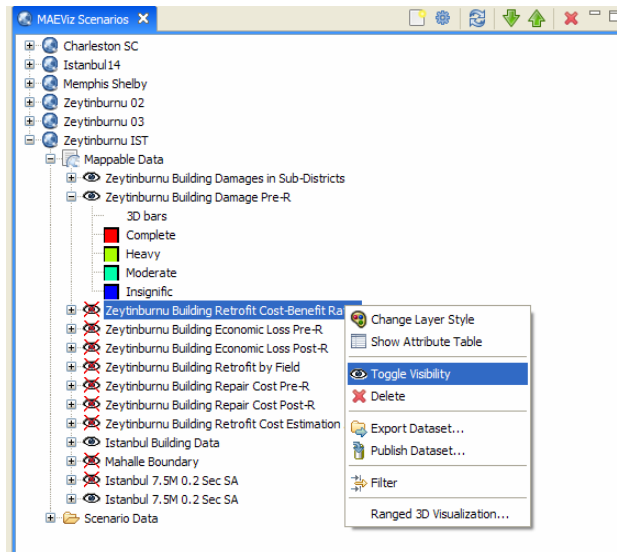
MAEViz Scenarios

Charleston SC
Istanbul14
Memphis Shelby
Zeytinburnu 02
Zeytinburnu 03
Zeytinburnu IST
Mappable Data
Zeytinburnu Building Damages in Sub-Districts
Zeytinburnu Building Damage Pre-R
3D bars
Complete
Heavy
Moderate
Insignific
Zeytinburnu Building Retrofit Cost-Benefit Ra
Zeytinburnu Building Economic Loss Pre-R
Zeytinburnu Building Economic Loss Post-R
Zeytinburnu Building Retrofit by Field
Zeytinburnu Building Repair Cost Pre-R
Zeytinburnu Building Repair Cost Post-R
Zeytinburnu Building Retrofit Cost Estimation
Istanbul Building Data
Mahalle Boundary
Istanbul 7.5M 0.2 Sec SA
Istanbul 7.5M 0.2 Sec SA
Scenario Data

Change Layer Style
Show Attribute Table
Toggle Visibility
Delete
Export Dataset...
Publish Dataset...
Filter
Ranged 3D Visualization...